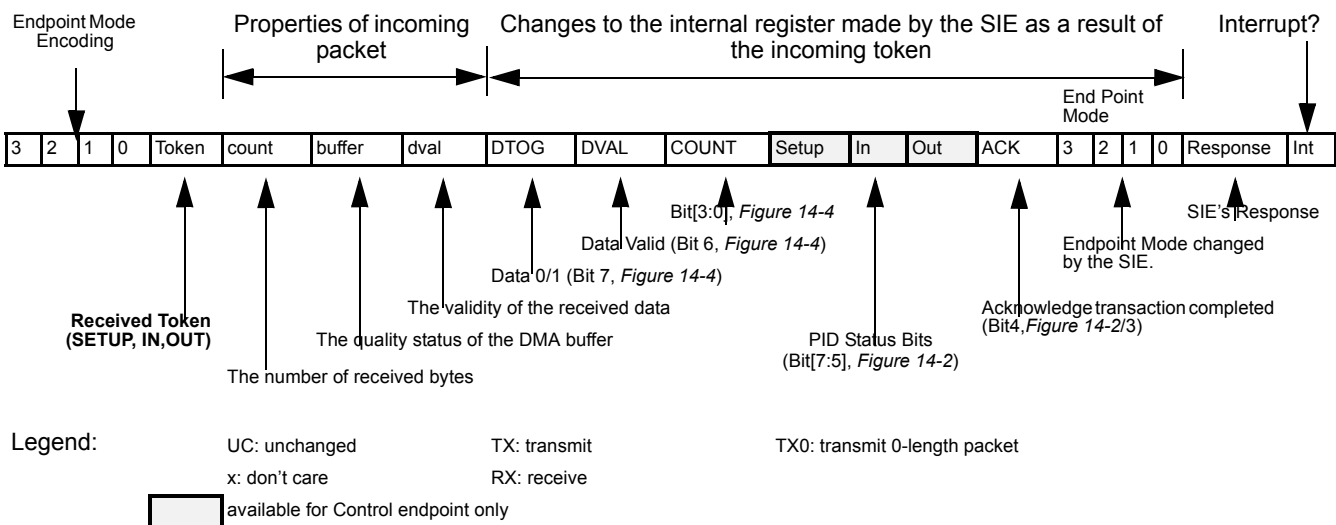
Endpoint Mode Encoding

Properties of incoming packet

Changes to the internal register made by the SIE as a result of the incoming token

Interrupt?

End Point Mode

| 3 | 2 | 1 | 0 | Token | count | buffer | dval | DTOG | DVAL | COUNT | Setup | In | Out | ACK | 3 | 2 | 1 | 0 | Response | Int |
|---|---|---|---|---|---|---|---|---|---|---|---|---|---|---|---|---|---|---|---|---|

Bit[3:0], *Figure 14-4*

SIE's Response

Data Valid (Bit 6, *Figure 14-4*)

Endpoint Mode changed by the SIE.

Data 0/1 (Bit 7, *Figure 14-4*)

The validity of the received data

Acknowledge transaction completed (Bit4,*Figure 14-2*/3)

**Received Token (SETUP, IN,OUT)**

The quality status of the DMA buffer

PID Status Bits (Bit[7:5], *Figure 14-2*)

The number of received bytes

Legend:

UC: unchanged

TX: transmit

TX0: transmit 0-length packet

x: don't care

RX: receive

available for Control endpoint only